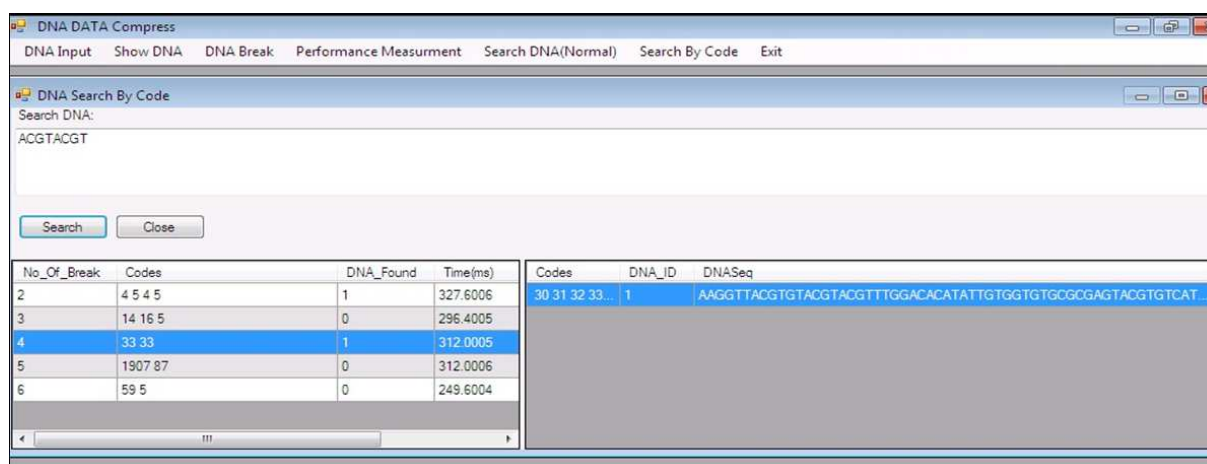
DNA DATA Compress

DNA Input Show DNA DNA Break Performance Measurment Search DNA(Normal) Search By Code Exit

DNA Search By Code

Search DNA:

ACGTACGT

Search Close

| No_Of_Break | Codes | DNA_Found | Time(ms) |
|---|---|---|---|
| 2 | 4 5 4 5 | 1 | 327.6006 |
| 3 | 14 16 5 | 0 | 296.4005 |
| 4 | 33 33 | 1 | 312.0005 |
| 5 | 1907 87 | 0 | 312.0006 |
| 6 | 59 5 | 0 | 249.6004 |

| Codes | DNA_ID | DNASeq |
|---|---|---|
| 30 31 32 33... | 1 | AAGGTTACGTGTACGTACGTTTGGACACATATTGTGGTGTGCGCGAGTACGTGTCAT... |